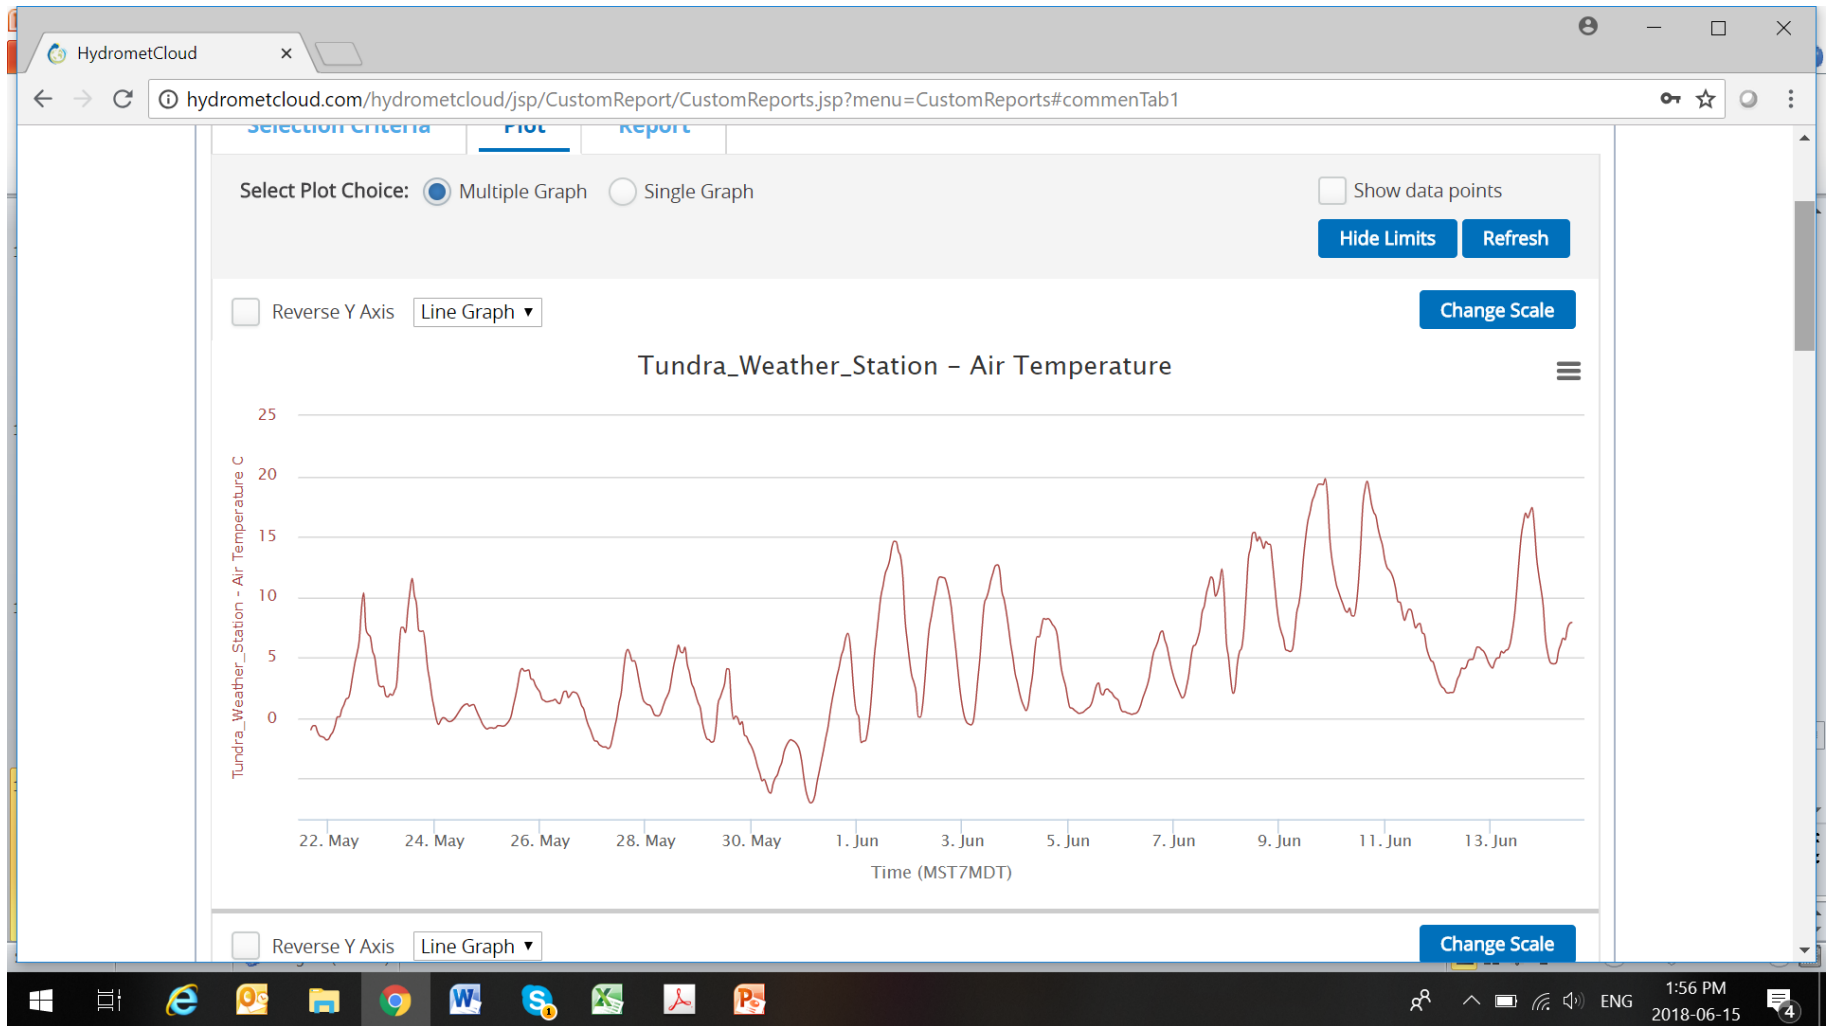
HydrometCloud

hydrometcloud.com/hydrometcloud/jsp/CustomReport/CustomReports.jsp?menu=CustomReports#commenTab1

Selection Criteria Plot Report

Select Plot Choice: Multiple Graph Single Graph

Show data points

Hide Limits Refresh

Reverse Y Axis Line Graph

Change Scale

Tundra_Weather_Station – Air Temperature

25
20
15
10
5
0

Tundra_Weather_Station - Air Temperature C

22. May 24. May 26. May 28. May 30. May 1. Jun 3. Jun 5. Jun 7. Jun 9. Jun 11. Jun 13. Jun

Time (MST7MDT)

Reverse Y Axis Line Graph

Change Scale

ENG 1:56 PM 2018-06-15